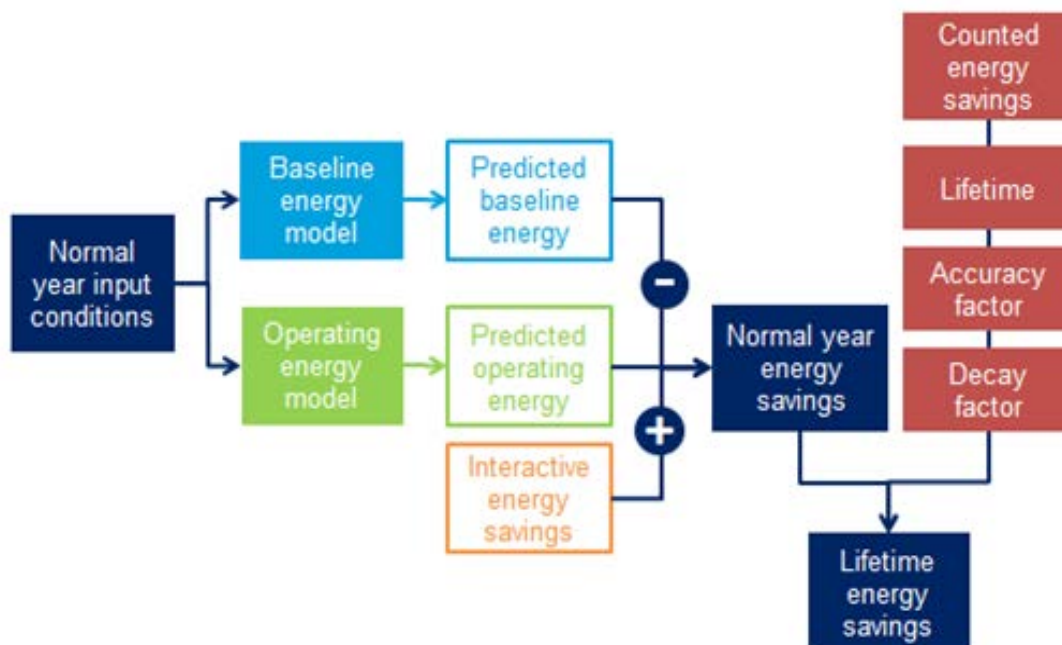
Counted energy savings

Lifetime

Accuracy factor

Decay factor

Normal year input conditions

Baseline energy model

Predicted baseline energy

Operating energy model

Predicted operating energy

Interactive energy savings

-

+

Normal year energy savings

Lifetime energy savings